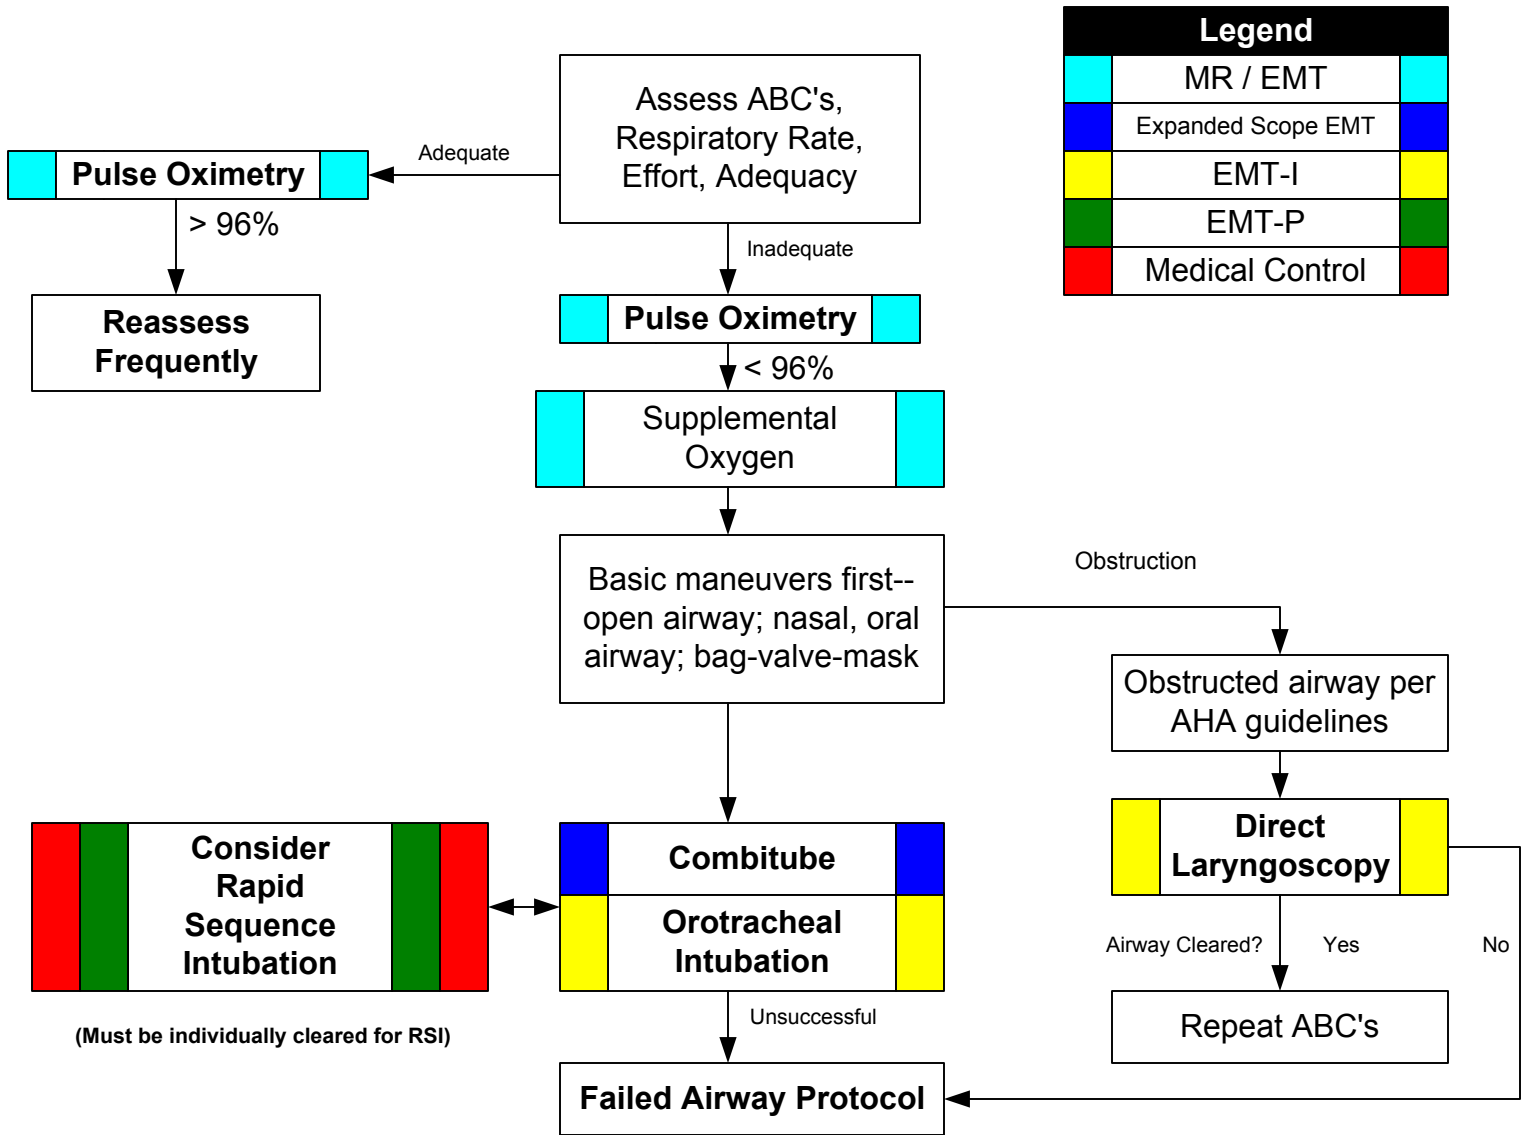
Legend

MR / EMT

Expanded Scope EMT

EMT-I

EMT-P

Medical Control

Assess ABC's, Respiratory Rate, Effort, Adequacy

Adequate

Pulse Oximetry

> 96%

Reassess Frequently

Inadequate

Pulse Oximetry

< 96%

Supplemental Oxygen

Basic maneuvers first-- open airway; nasal, oral airway; bag-valve-mask

Obstruction

Obstructed airway per AHA guidelines

Direct Laryngoscopy

Airway Cleared?

Yes

No

Repeat ABC's

Consider Rapid Sequence Intubation

(Must be individually cleared for RSI)

Combitube

Orotracheal Intubation

Unsuccessful

Failed Airway Protocol